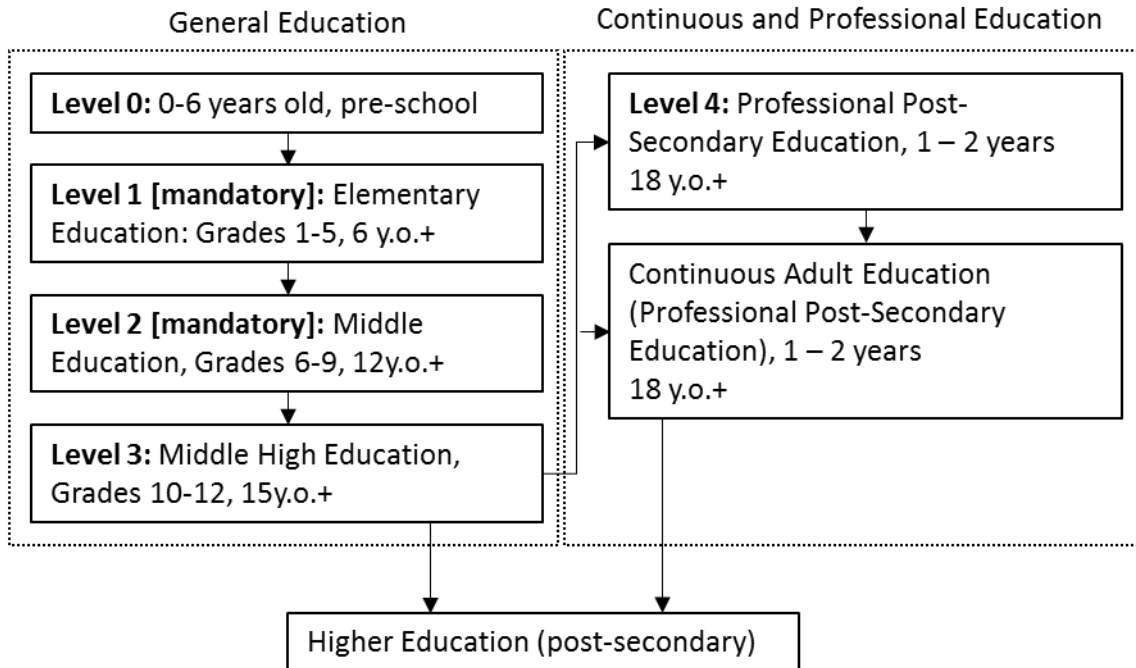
General Education

**Level 0:** 0-6 years old, pre-school

**Level 1 [mandatory]:** Elementary Education: Grades 1-5, 6 y.o.+

**Level 2 [mandatory]:** Middle Education, Grades 6-9, 12y.o.+

**Level 3:** Middle High Education, Grades 10-12, 15y.o.+

Continuous and Professional Education

**Level 4:** Professional Post-Secondary Education, 1 – 2 years 18 y.o.+

Continuous Adult Education (Professional Post-Secondary Education), 1 – 2 years 18 y.o.+

Higher Education (post-secondary)